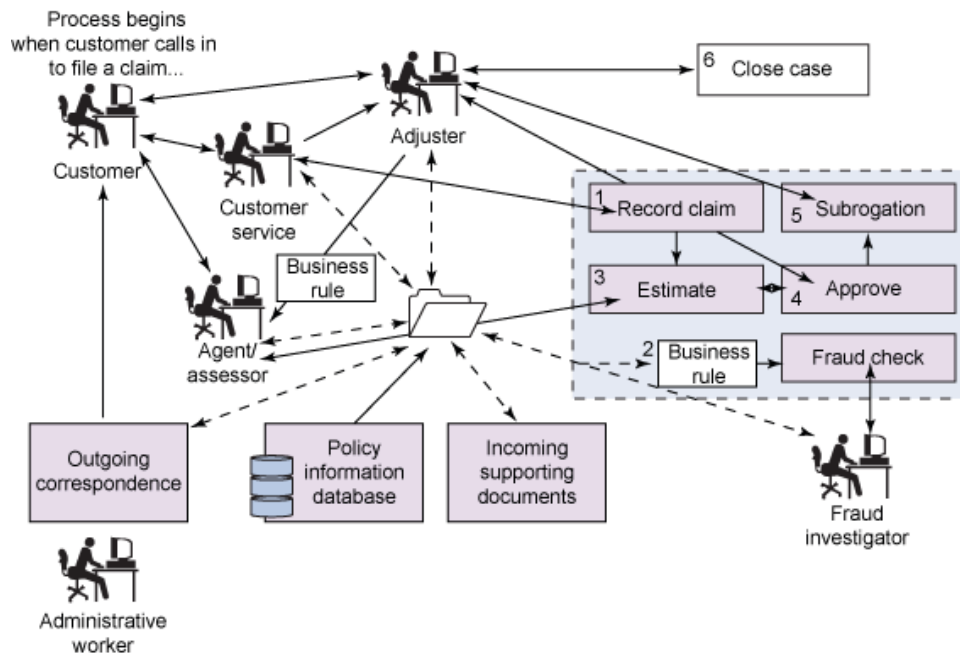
Process begins when customer calls in to file a claim...

Customer

Customer service

Adjuster

6 Close case

1 Record claim

5 Subrogation

3 Estimate

4 Approve

2 Business rule

Fraud check

Business rule

Agent/ assessor

Outgoing correspondence

Policy information database

Incoming supporting documents

Fraud investigator

Administrative worker